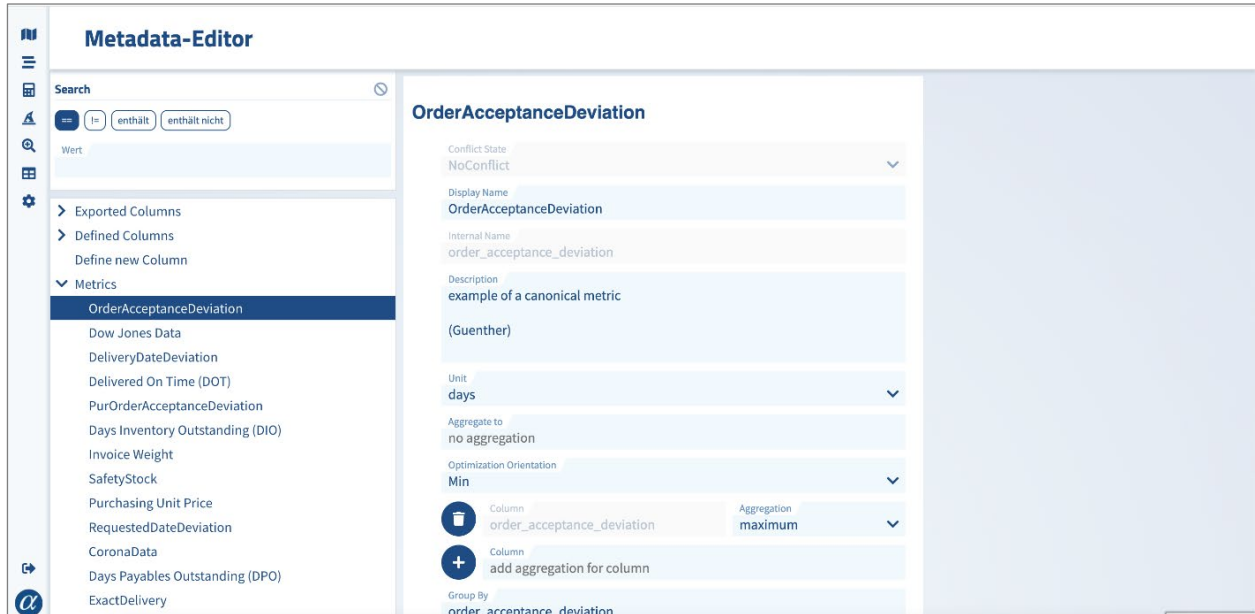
Metadata-Editor

Search

== != enthält enthält nicht

Wert

Exported Columns
Defined Columns
Define new Column
Metrics
OrderAcceptanceDeviation
Dow Jones Data
DeliveryDateDeviation
Delivered On Time (DOT)
PurOrderAcceptanceDeviation
Days Inventory Outstanding (DIO)
Invoice Weight
SafetyStock
Purchasing Unit Price
RequestedDateDeviation
CoronaData
Days Payables Outstanding (DPO)
ExactDelivery

OrderAcceptanceDeviation

Conflict State
NoConflict

Display Name
OrderAcceptanceDeviation

Internal Name
order_acceptance_deviation

Description
example of a canonical metric

(Guenther)

Unit
days

Aggregate to
no aggregation

Optimization Orientation
Min

Column
order_acceptance_deviation

Aggregation
maximum

Column
add aggregation for column

Group By
order_acceptance_deviation